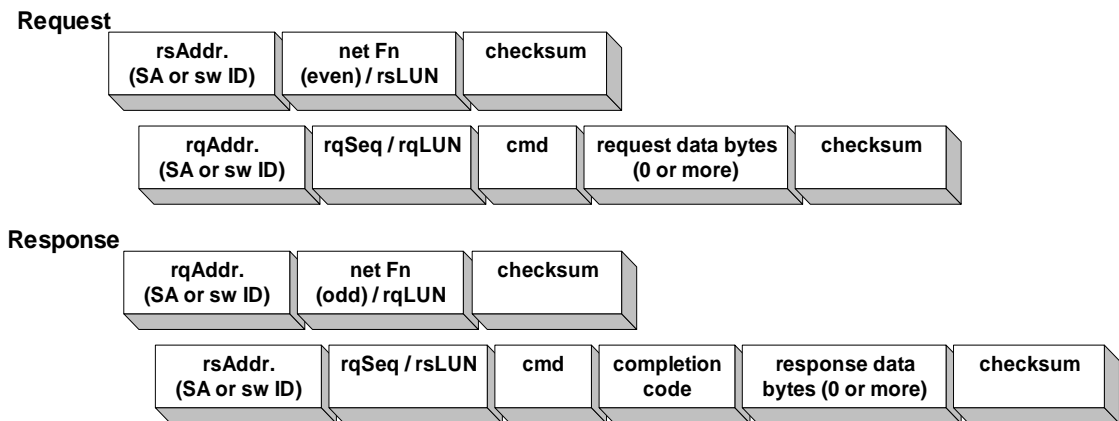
Request

rsAddr. (SA or sw ID)

net Fn (even) / rsLUN

checksum

rqAddr. (SA or sw ID)

rqSeq / rqLUN

cmd

request data bytes (0 or more)

checksum

Response

rqAddr. (SA or sw ID)

net Fn (odd) / rqLUN

checksum

rsAddr. (SA or sw ID)

rqSeq / rsLUN

cmd

completion code

response data bytes (0 or more)

checksum